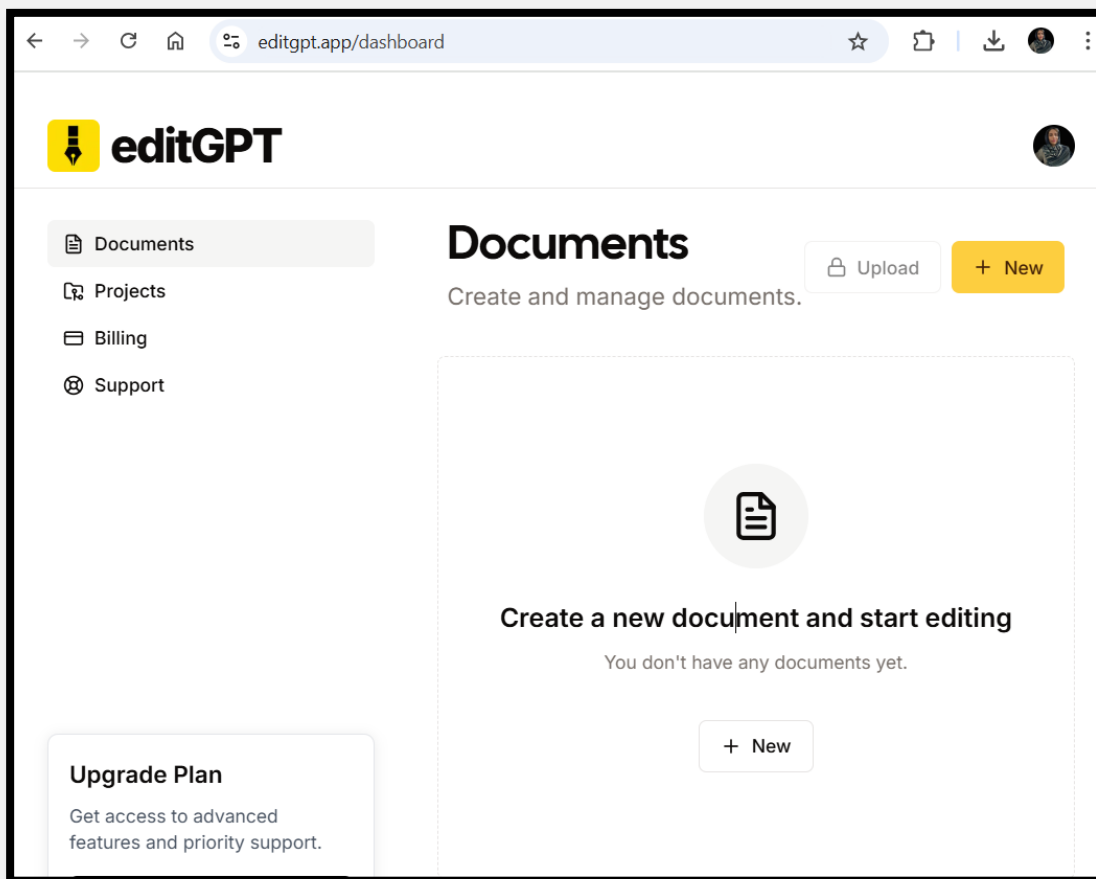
editgpt.app/dashboard

editGPT

Documents
Projects
Billing
Support

Documents
Create and manage documents.

Upload
+ New

Create a new document and start editing
You don't have any documents yet.

+ New

Upgrade Plan
Get access to advanced features and priority support.